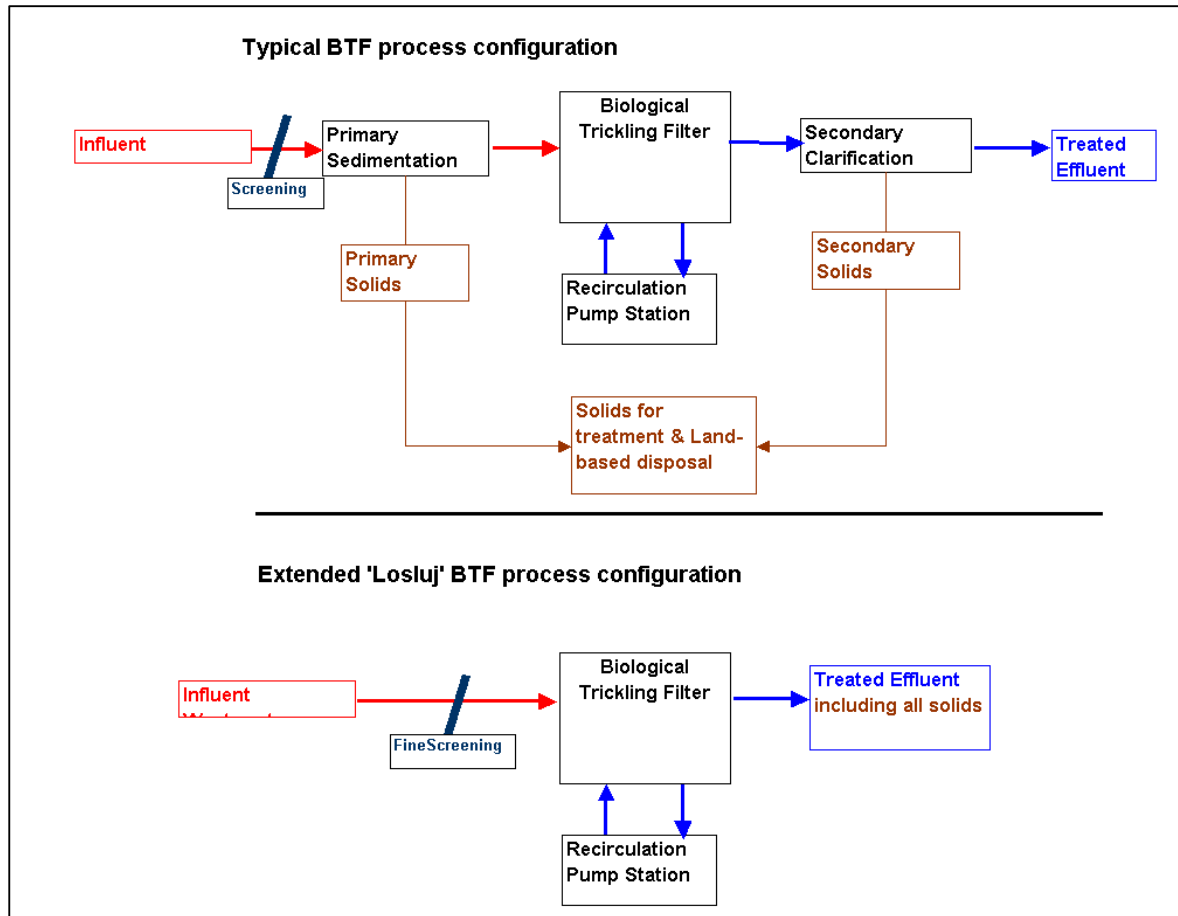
Typical BTF process configuration

Influent

Screening

Primary Sedimentation

Biological Trickling Filter

Secondary Clarification

Treated Effluent

Primary Solids

Recirculation Pump Station

Secondary Solids

Solids for treatment & Land-based disposal

Extended 'Losluj' BTF process configuration

Influent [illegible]

FineScreening

Biological Trickling Filter

Treated Effluent including all solids

Recirculation Pump Station